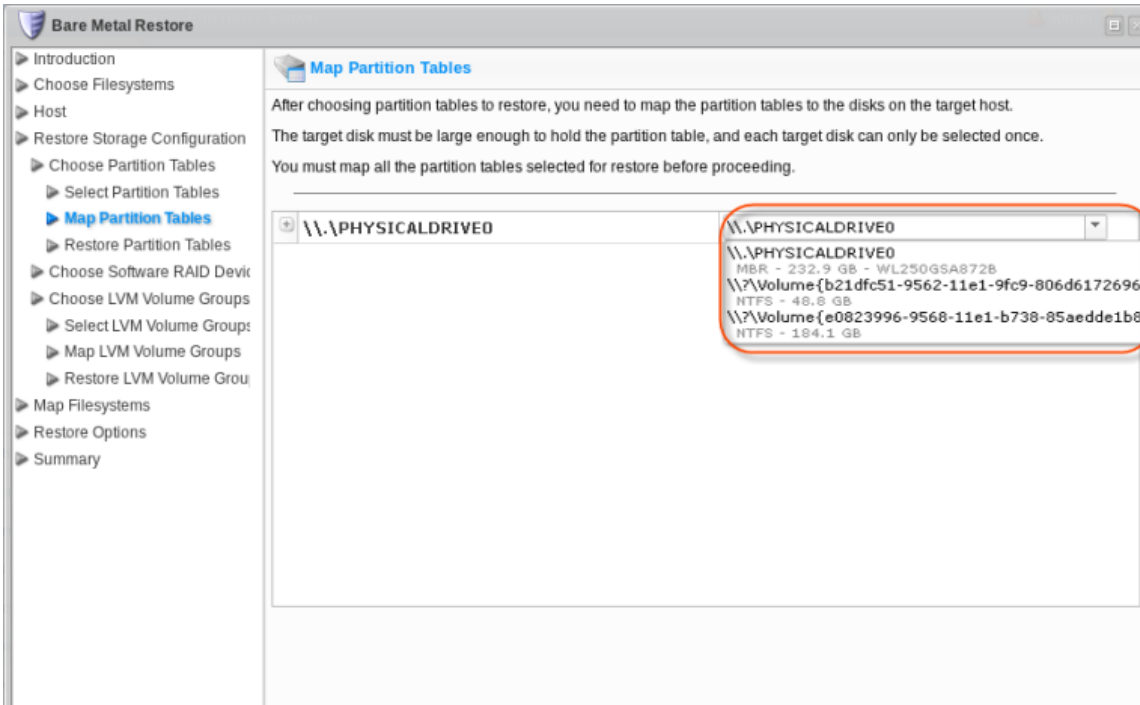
Bare Metal Restore

Introduction
Choose Filesystems
Host
Restore Storage Configuration
Choose Partition Tables
Select Partition Tables
Map Partition Tables
Restore Partition Tables
Choose Software RAID Devic
Choose LVM Volume Groups
Select LVM Volume Groups
Map LVM Volume Groups
Restore LVM Volume Grou
Map Filesystems
Restore Options
Summary

Map Partition Tables

After choosing partition tables to restore, you need to map the partition tables to the disks on the target host.

The target disk must be large enough to hold the partition table, and each target disk can only be selected once.

You must map all the partition tables selected for restore before proceeding.

\\.\PHYSICALDRIVE0

\\.\PHYSICALDRIVE0

\\.\PHYSICALDRIVE0
MBR - 232.9 GB - WL250GSA872B
\\?\Volume{b21dfc51-9562-11e1-9fc9-806d6172696
NTFS - 48.8 GB
\\?\Volume{e0823996-9568-11e1-b738-85aedde1b8
NTFS - 184.1 GB